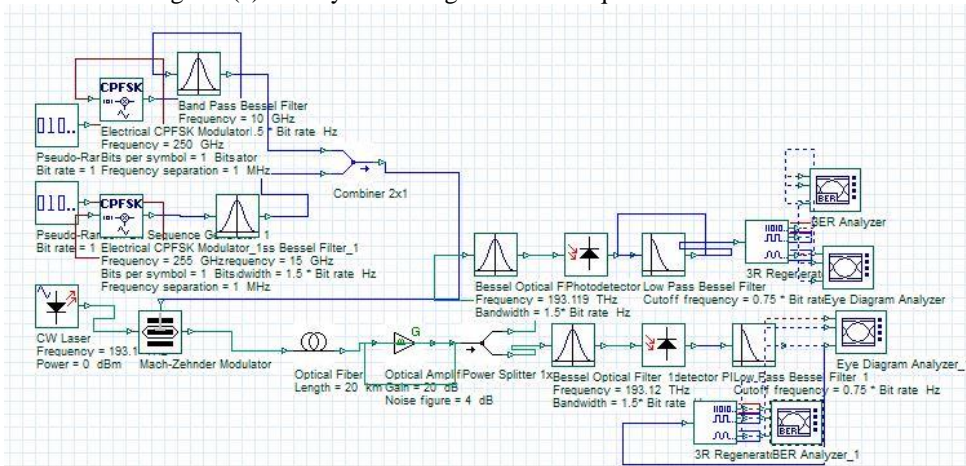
CPFSK
Band Pass Bessel Filter
Frequency = 10 GHz
010..
Electrical CPFSK Modulator.5 * Bit rate Hz
Frequency = 250 GHz
Pseudo-RarBits per symbol = 1 Bitsator
Bit rate = 1 Frequency separation = 1 MHz
Combiner 2x1
CPFSK
010..
Pseudo-Rar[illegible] Sequence G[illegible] 1
Bit rate = 1 Electrical CPFSK Modulator_1ss Bessel Filter_1
Frequency = 255 GHzrequency = 15 GHz
Bits per symbol = 1 Bitsdwidth = 1.5 * Bit rate Hz
Frequency separation = 1 MHz
BER Analyzer
Bessel Optical FPhotodetector Low Pass Bessel Filter
3R Regenerat
Frequency = 193.119 THz
Cutoff frequency = 0.75 * Bit rateEye Diagram Analyzer
Bandwidth = 1.5* Bit rate Hz
CW Laser
Frequency = 193.1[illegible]
Power = 0 dBm
Mach-Zehnder Modulator
G
Optical Fiber
Length = 20 km
Optical AmplifPower Splitter 1x
Gain = 20 dB
Noise figure = 4 dB
Bessel Optical Filter 1detector PILow Pass Bessel Filter 1
Frequency = 193.12 THz
Cutoff frequency = 0.75 * Bit rate Hz
Bandwidth = 1.5* Bit rate Hz
Eye Diagram Analyzer_
BER
3R RegeneratiBER Analyzer_1